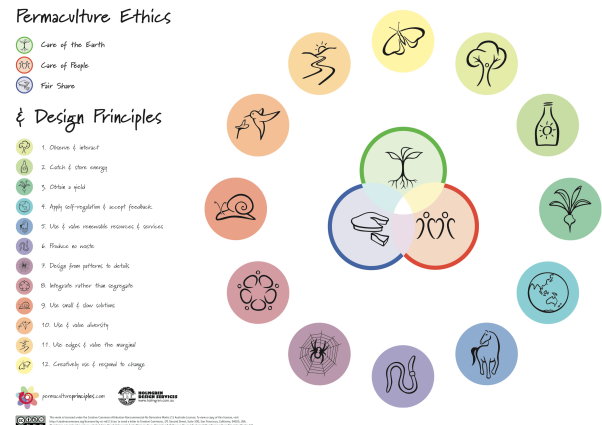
Permaculture Ethics

Care of the Earth

Care of People

Fair Share

& Design Principles

1. Observe & interact

2. Catch & store energy

3. Obtain a yield

4. Apply self-regulation & accept feedback

5. Use & value renewable resources & services

6. Produce no waste

7. Design from patterns to details

8. Integrate rather than segregate

9. Use small & slow solutions

10. Use & value diversity

11. Use edges & value the marginal

12. Creatively use & respond to change

permacultureprinciples.com

HOLMGREN DESIGN SERVICES

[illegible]